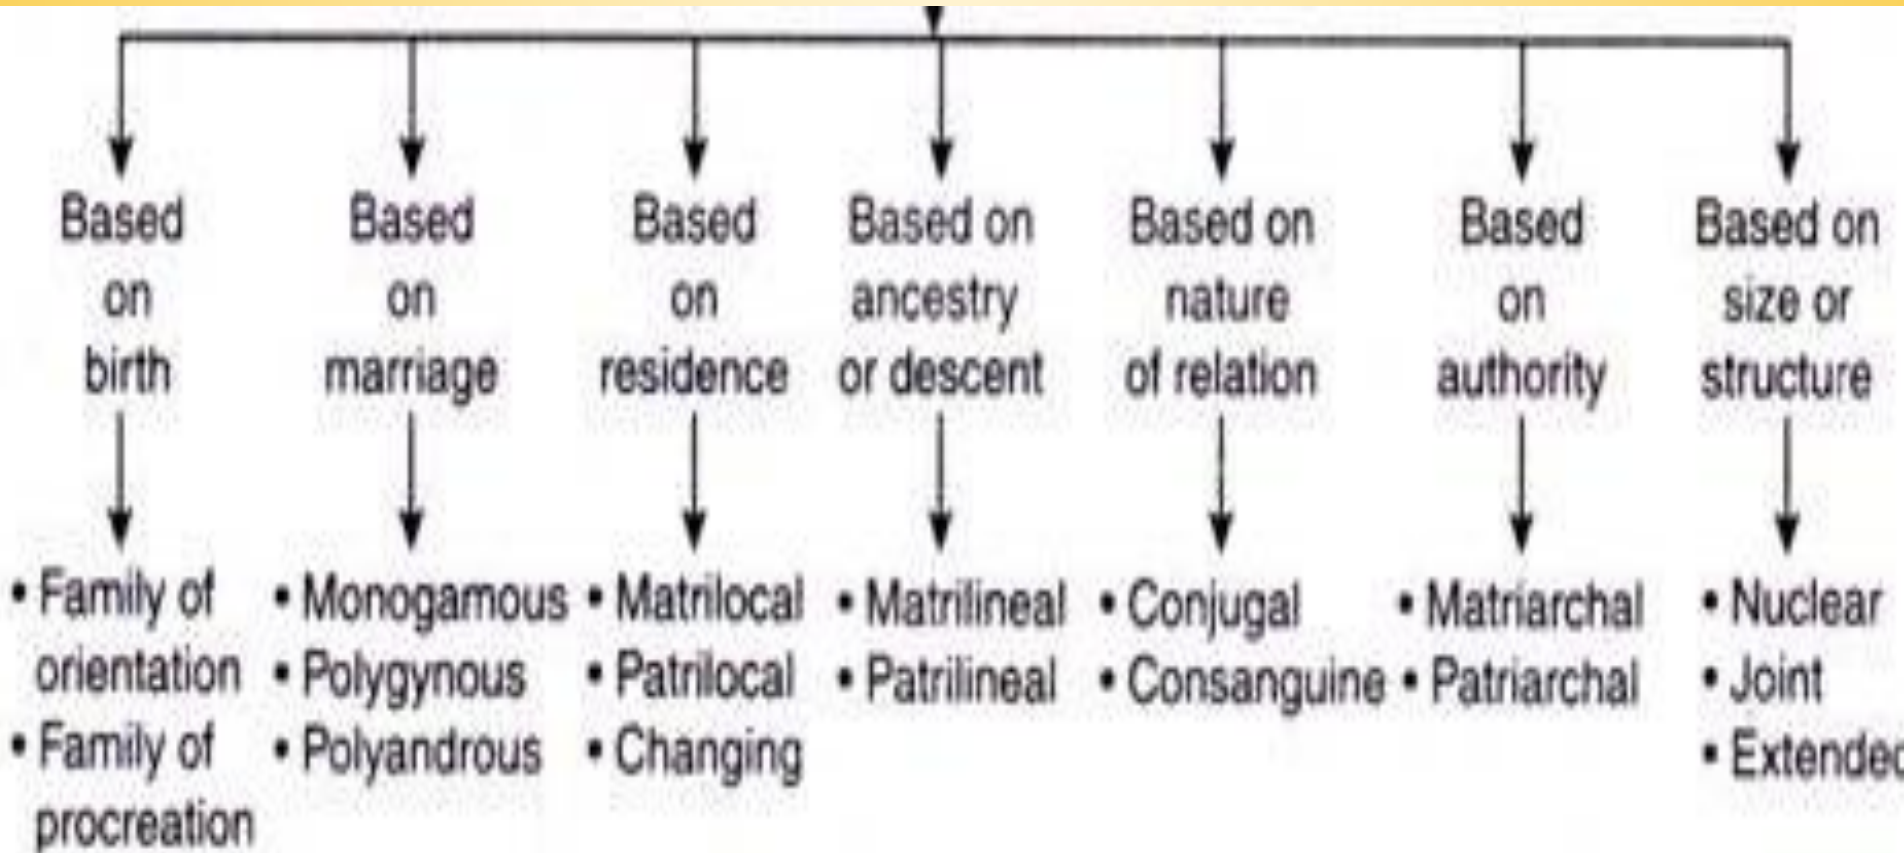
Based on birth

• Family of orientation
• Family of procreation

Based on marriage

• Monogamous
• Polygynous
• Polyandrous

Based on residence

• Matrilocal
• Patrilocal
• Changing

Based on ancestry or descent

• Matrilineal
• Patrilineal

Based on nature of relation

• Conjugal
• Consanguine

Based on authority

• Matriarchal
• Patriarchal

Based on size or structure

• Nuclear
• Joint
• Extendec